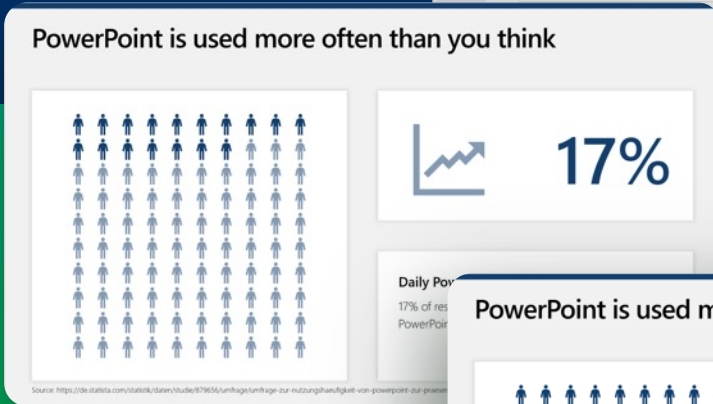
PowerPoint is used more often than you think

17%

Daily Pov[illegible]

17% of res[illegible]
PowerPoi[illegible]

PowerPoint is used m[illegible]

Source: https://de.statista.com/statistik/daten/studie/879656/umfrage/umfrage-zur-nutzungshaeufigkeit-von-powerpoint-zur-praesen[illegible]